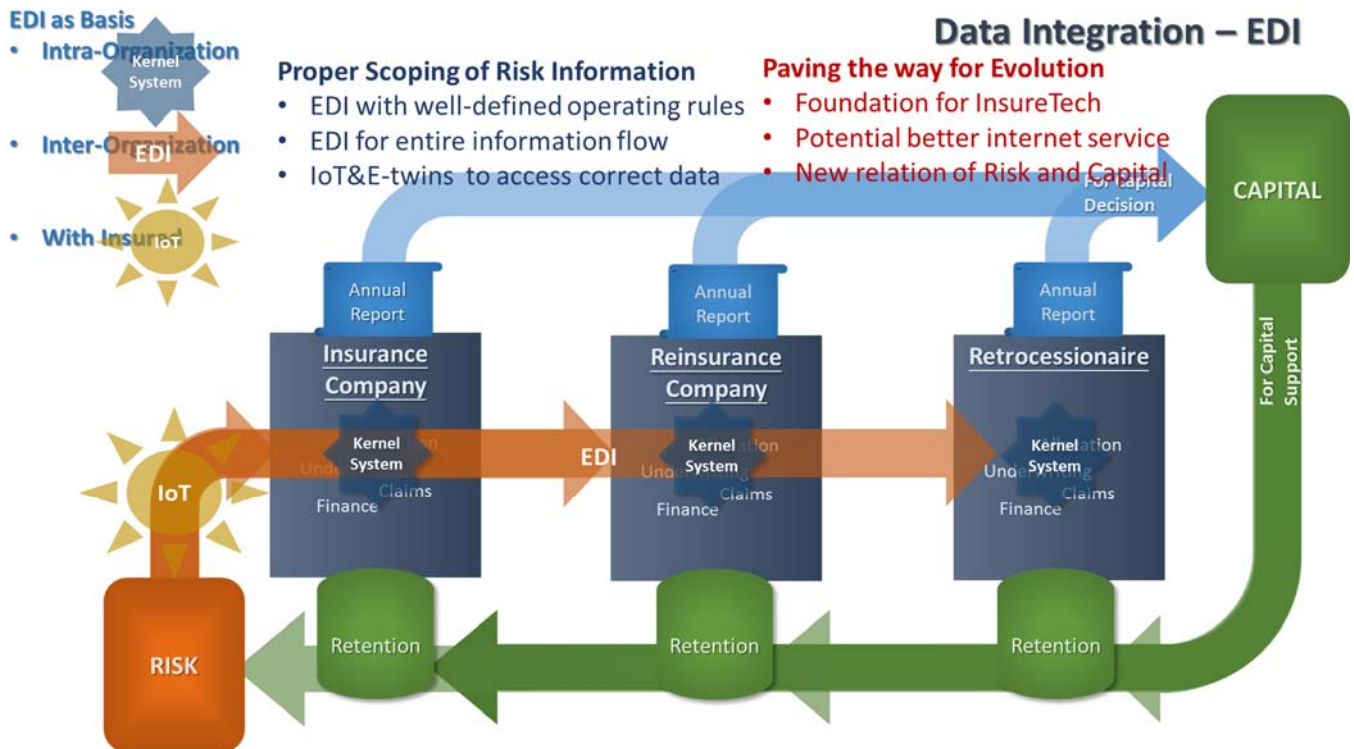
EDI as Basis
• Intra-Organization
Kernel System
• Inter-Organization
EDI
• With Insured
IoT

Data Integration – EDI

Proper Scoping of Risk Information
• EDI with well-defined operating rules
• EDI for entire information flow
• IoT&E-twins to access correct data

Paving the way for Evolution
• Foundation for InsureTech
• Potential better internet service
• New relation of Risk and Capital

For Capital Decision

CAPITAL

Annual Report
Insurance Company
Kernel System
Underwriting
Claims
Finance

Annual Report
Reinsurance Company
Kernel System
Underwriting
Claims
Finance

Annual Report
Retrocessionaire
Kernel System
Underwriting
Claims
Finance

EDI

IoT

For Capital Support

RISK

Retention

Retention

Retention